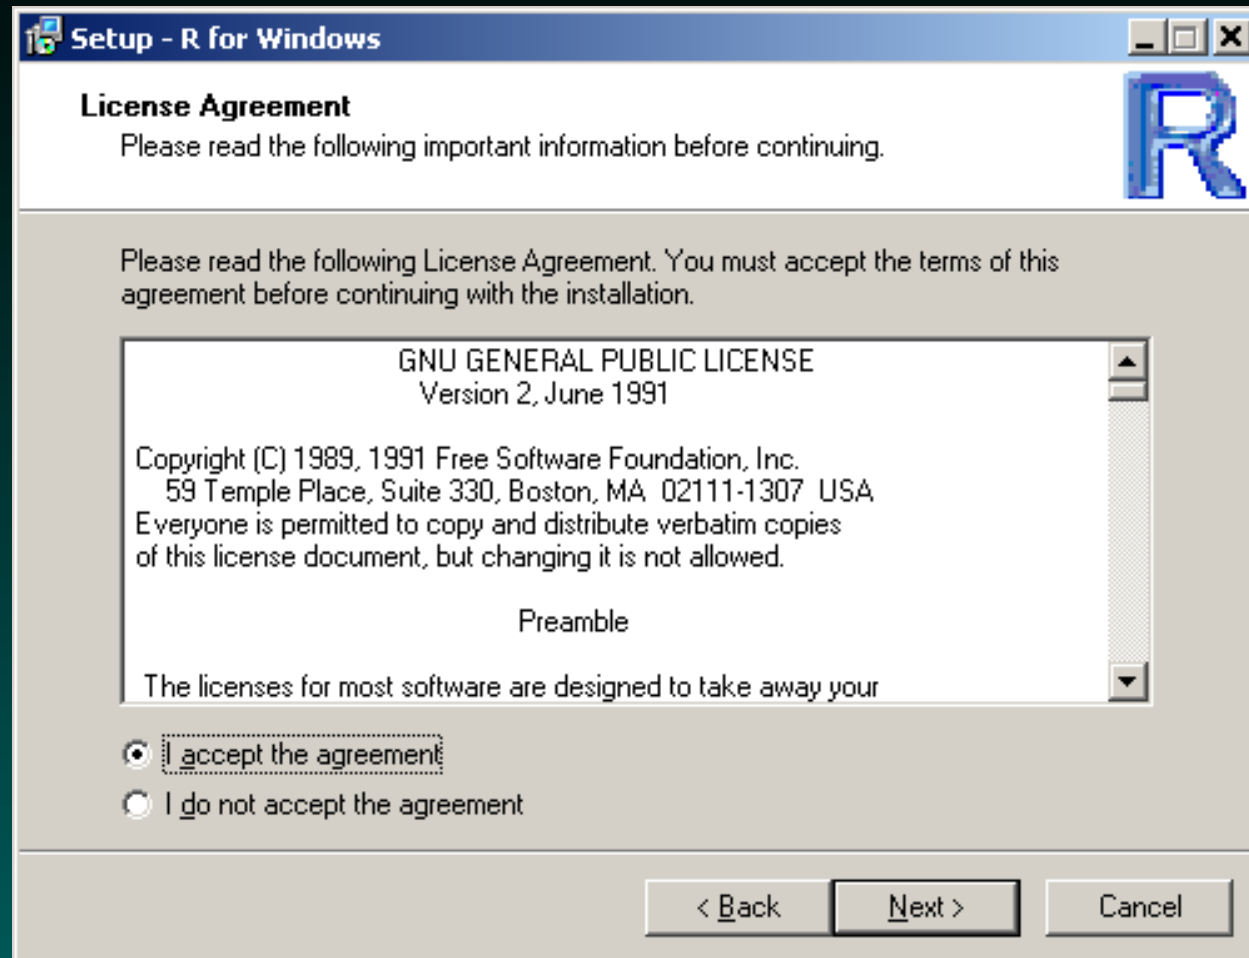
Setup - R for Windows

License Agreement
Please read the following important information before continuing.

R

Please read the following License Agreement. You must accept the terms of this agreement before continuing with the installation.

GNU GENERAL PUBLIC LICENSE
Version 2, June 1991

Copyright (C) 1989, 1991 Free Software Foundation, Inc.
59 Temple Place, Suite 330, Boston, MA 02111-1307 USA
Everyone is permitted to copy and distribute verbatim copies of this license document, but changing it is not allowed.

Preamble

The licenses for most software are designed to take away your

I accept the agreement
I do not accept the agreement

< Back
Next >
Cancel